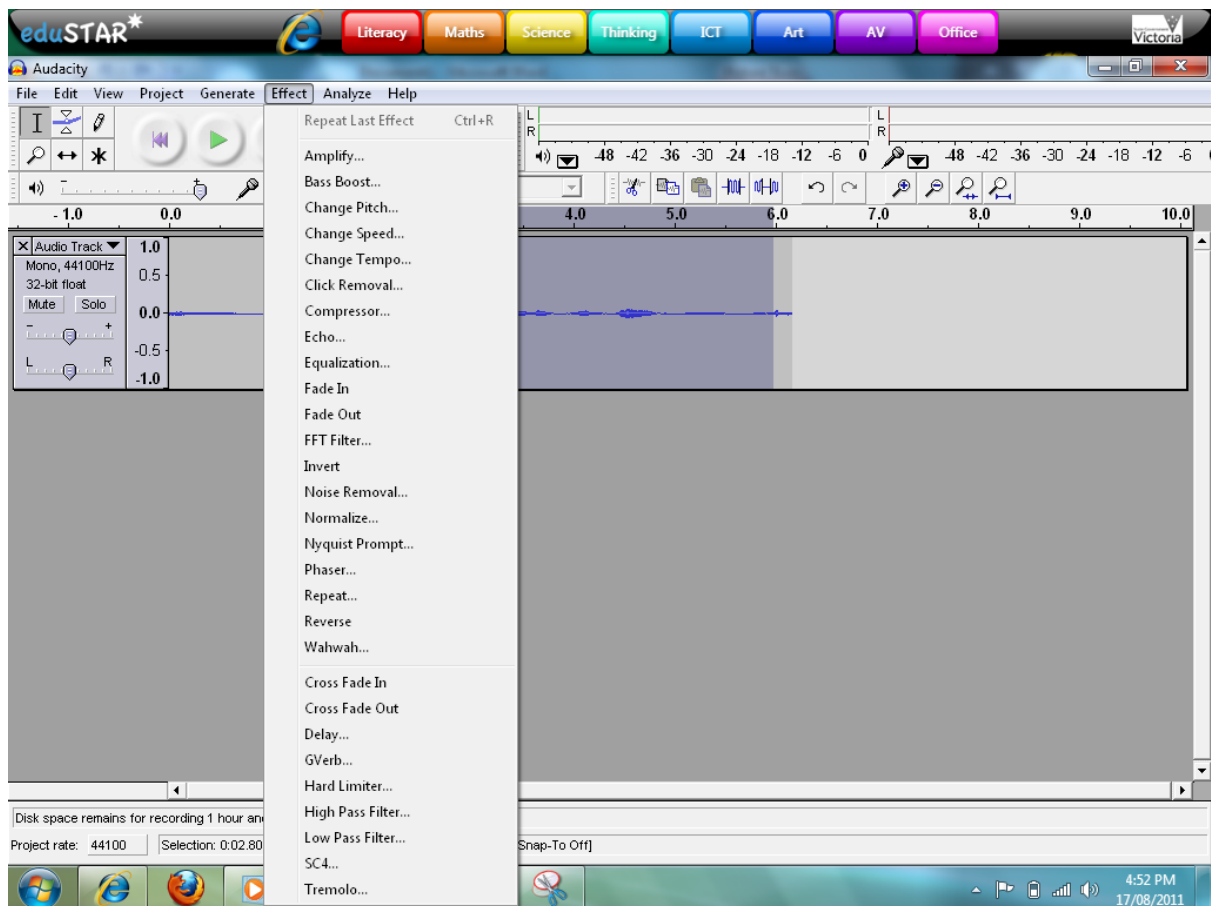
eduSTAR*
Literacy Maths Science Thinking ICT Art AV Office
Victoria

Audacity

File Edit View Project Generate Effect Analyze Help

Repeat Last Effect Ctrl+R
Amplify...
Bass Boost...
Change Pitch...
Change Speed...
Change Tempo...
Click Removal...
Compressor...
Echo...
Equalization...
Fade In
Fade Out
FFT Filter...
Invert
Noise Removal...
Normalize...
Nyquist Prompt...
Phaser...
Repeat...
Reverse
Wahwah...
Cross Fade In
Cross Fade Out
Delay...
GVerb...
Hard Limiter...
High Pass Filter...
Low Pass Filter...
SC4...
Tremolo...

L
R
-48 -42 -36 -30 -24 -18 -12 -6 0
L
R
-48 -42 -36 -30 -24 -18 -12 -6

- 1.0 0.0 4.0 5.0 6.0 7.0 8.0 9.0 10.0

Audio Track
Mono, 44100Hz
32-bit float
Mute Solo
L R
1.0
0.5
0.0
-0.5
-1.0

Disk space remains for recording 1 hour an
Project rate: 44100 Selection: 0:02.80
Snap-To Off]

4:52 PM
17/08/2011